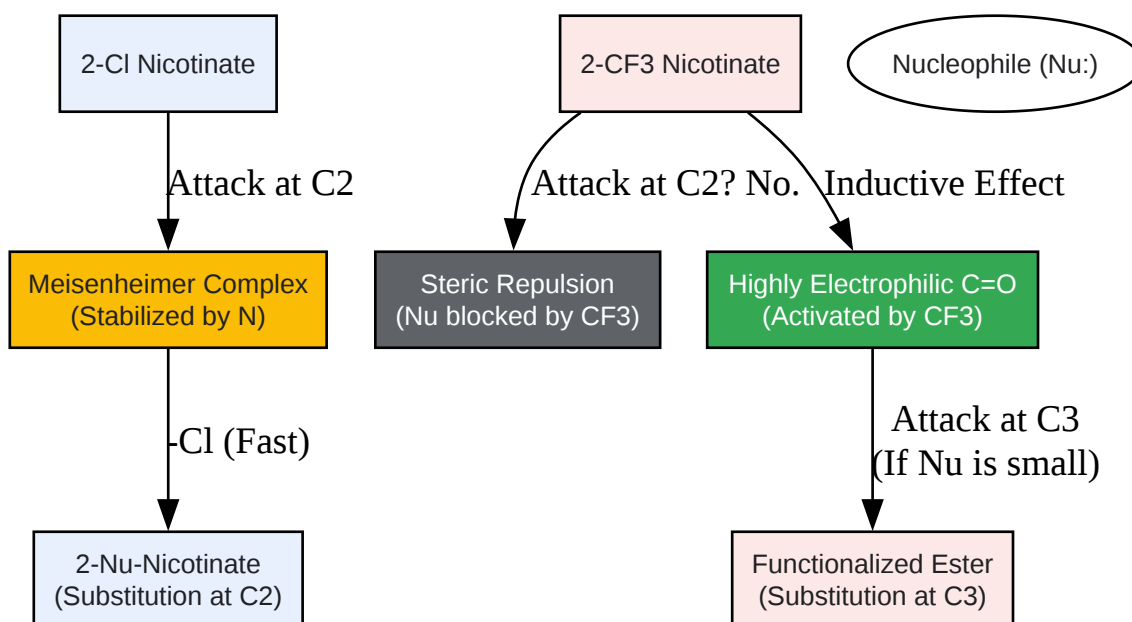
2-Cl Nicotinate

2-CF3 Nicotinate

Nucleophile (Nu:)

Attack at C2

Attack at C2? No.

Inductive Effect

Meisenheimer Complex
(Stabilized by N)

Steric Repulsion
(Nu blocked by CF3)

Highly Electrophilic C=O
(Activated by CF3)

-Cl (Fast)

Attack at C3
(If Nu is small)

2-Nu-Nicotinate
(Substitution at C2)

Functionalized Ester
(Substitution at C3)